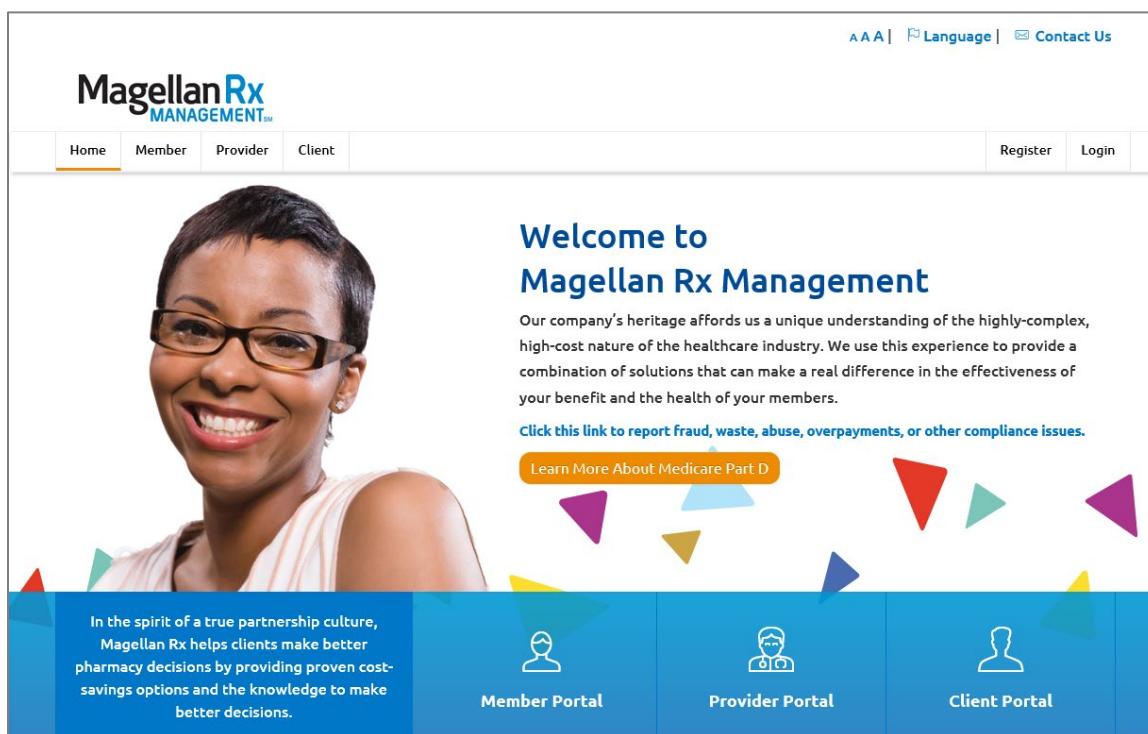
A A A | Language | Contact Us

Magellan Rx MANAGEMENT SM

Home | Member | Provider | Client | Register | Login

Welcome to Magellan Rx Management

Our company's heritage affords us a unique understanding of the highly-complex, high-cost nature of the healthcare industry. We use this experience to provide a combination of solutions that can make a real difference in the effectiveness of your benefit and the health of your members.

Click this link to report fraud, waste, abuse, overpayments, or other compliance issues.

Learn More About Medicare Part D

In the spirit of a true partnership culture, Magellan Rx helps clients make better pharmacy decisions by providing proven cost-savings options and the knowledge to make better decisions.

Member Portal

Provider Portal

Client Portal